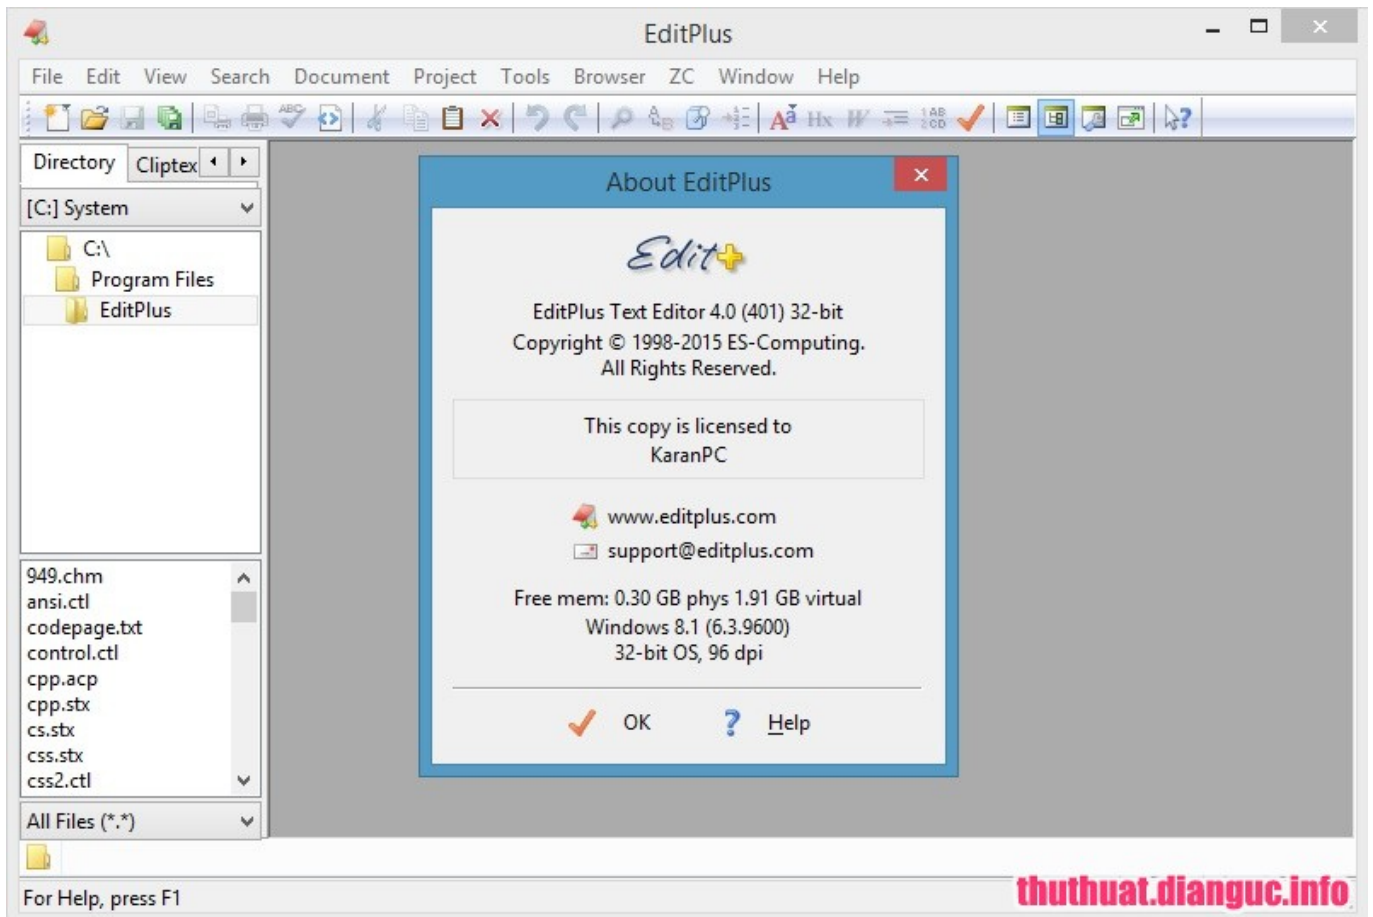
EditPlus

File Edit View Search Document Project Tools Browser ZC Window Help

Directory Cliptex

[C:] System

C:\
Program Files
EditPlus

949.chm
ansi.ctl
codepage.txt
control.ctl
cpp.acp
cpp.stx
cs.stx
css.stx
css2.ctl

All Files (*.*)

About EditPlus

Edit+

EditPlus Text Editor 4.0 (401) 32-bit
Copyright © 1998-2015 ES-Computing.
All Rights Reserved.

This copy is licensed to
KaranPC

www.editplus.com
support@editplus.com

Free mem: 0.30 GB phys 1.91 GB virtual
Windows 8.1 (6.3.9600)
32-bit OS, 96 dpi

OK Help

For Help, press F1

thuthuat.dianguc.info